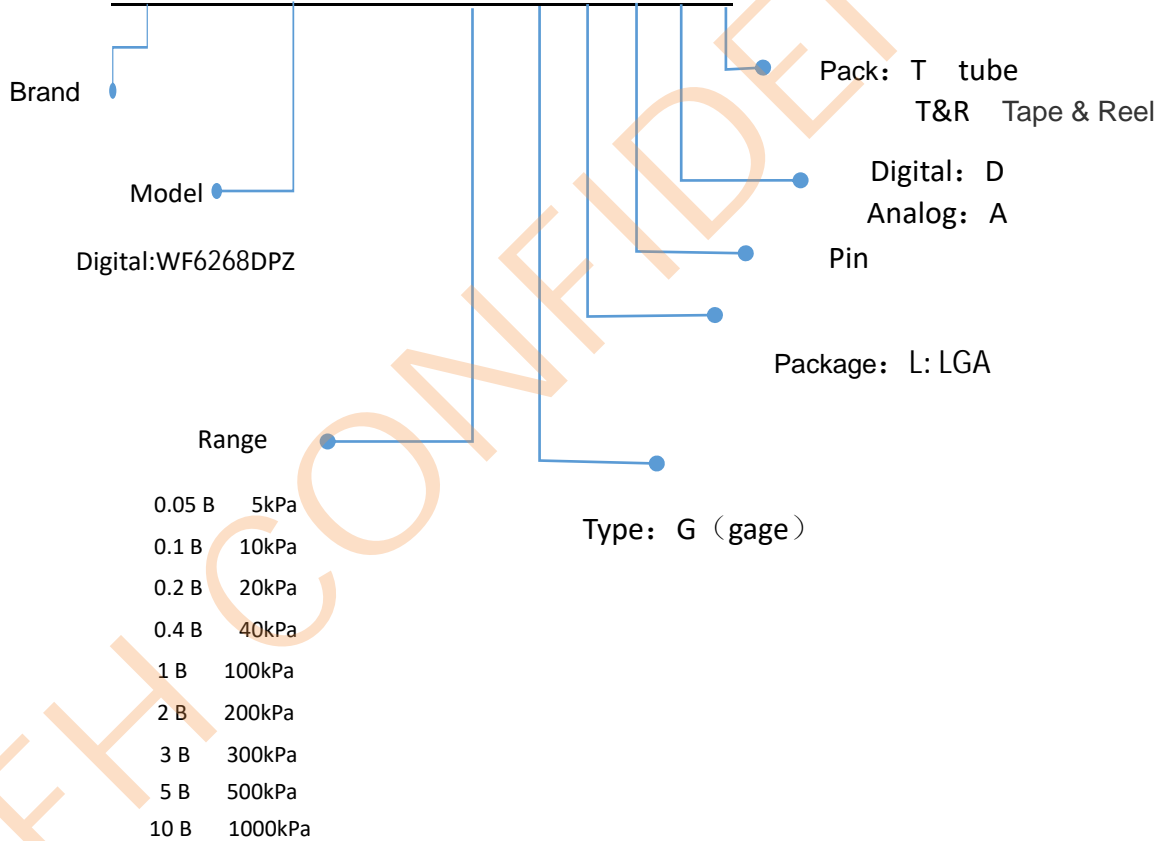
Brand

Pack：T tube
T&R Tape & Reel

Model

Digital：D
Analog：A

Digital:WF6268DPZ

Pin

Package：L: LGA

Range

| | |
|---|---|
| 0.05 B | 5kPa |
| 0.1 B | 10kPa |
| 0.2 B | 20kPa |
| 0.4 B | 40kPa |
| 1 B | 100kPa |
| 2 B | 200kPa |
| 3 B | 300kPa |
| 5 B | 500kPa |
| 10 B | 1000kPa |

Type：G（gage）

EHCONFIDE